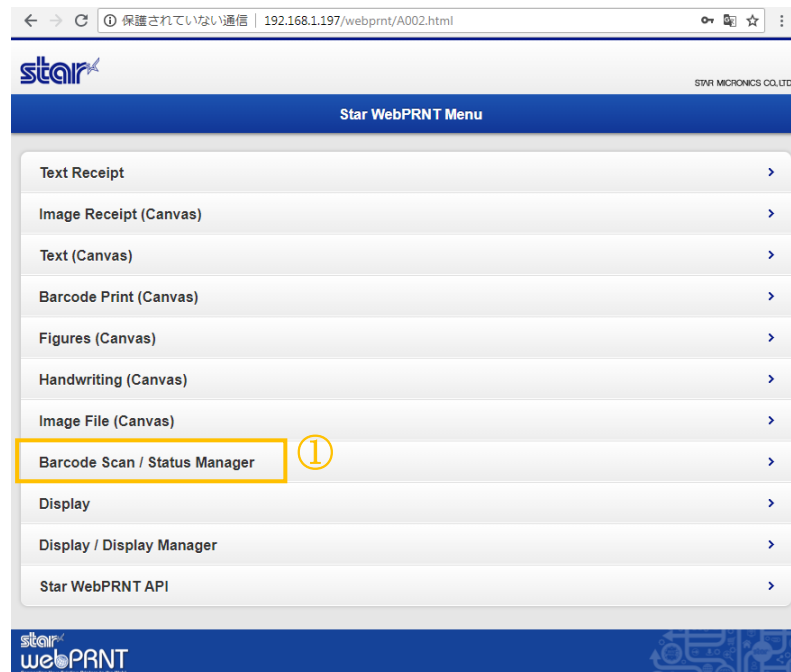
← → C ⓘ 保護されていない通信 | 192.168.1.197/webprnt/A002.html

star

STAR MICRONICS CO.,LTD.

Star WebPRNT Menu

Text Receipt >

Image Receipt (Canvas) >

Text (Canvas) >

Barcode Print (Canvas) >

Figures (Canvas) >

Handwriting (Canvas) >

Image File (Canvas) >

Barcode Scan / Status Manager ① >

Display >

Display / Display Manager >

Star WebPRNT API >

star
webPRNT